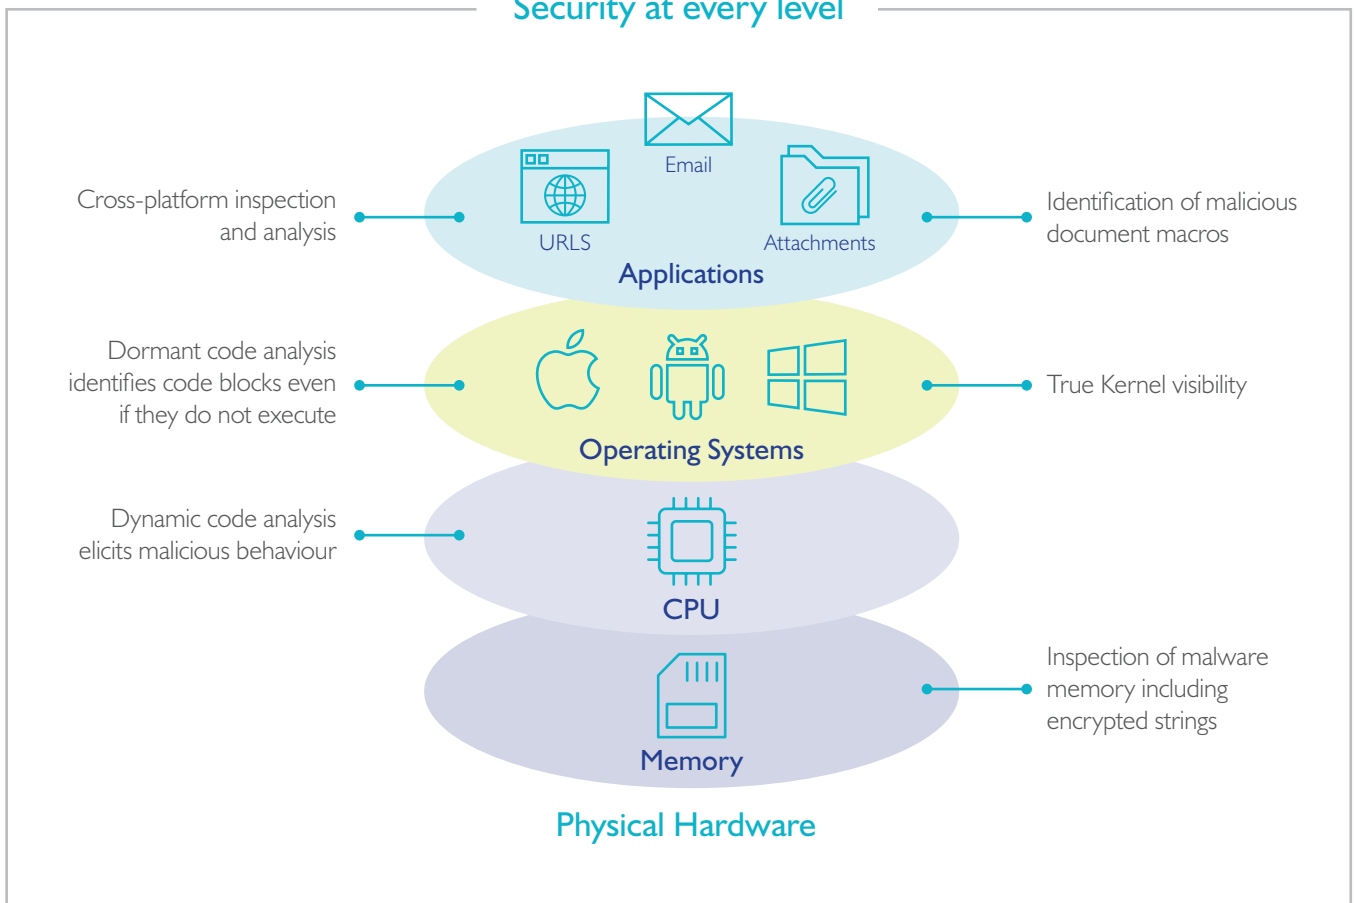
Security at every level

Cross-platform inspection and analysis

Email

URLS

Attachments

Applications

Identification of malicious document macros

Dormant code analysis identifies code blocks even if they do not execute

Operating Systems

True Kernel visibility

Dynamic code analysis elicits malicious behaviour

CPU

Memory

Inspection of malware memory including encrypted strings

Physical Hardware